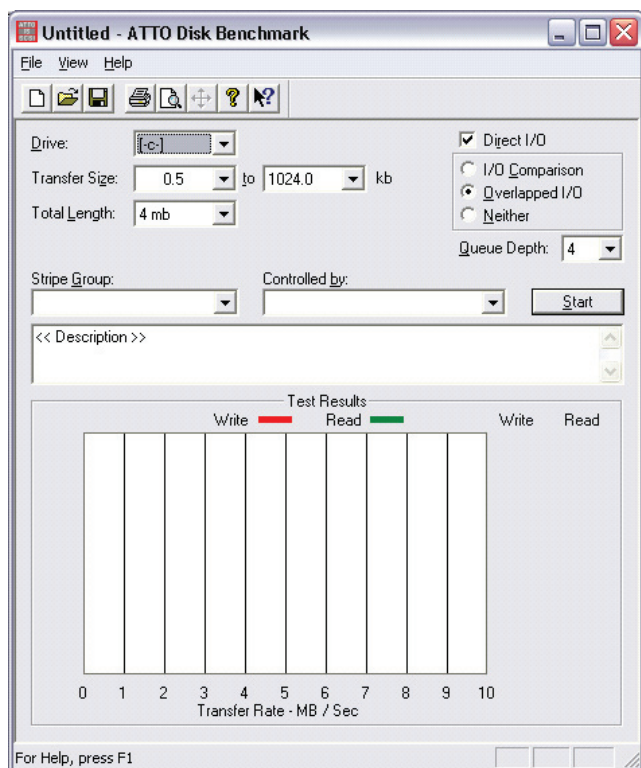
Untitled - ATTO Disk Benchmark

File View Help

Drive: [-c-]

Transfer Size: 0.5 to 1024.0 kb

Total Length: 4 mb

Direct I/O

I/O Comparison

Overlapped I/O

Neither

Queue Depth: 4

Stripe Group:

Controlled by:

Start

<< Description >>

Test Results

Write

Read

Write

Read

0 1 2 3 4 5 6 7 8 9 10

Transfer Rate - MB / Sec

For Help, press F1